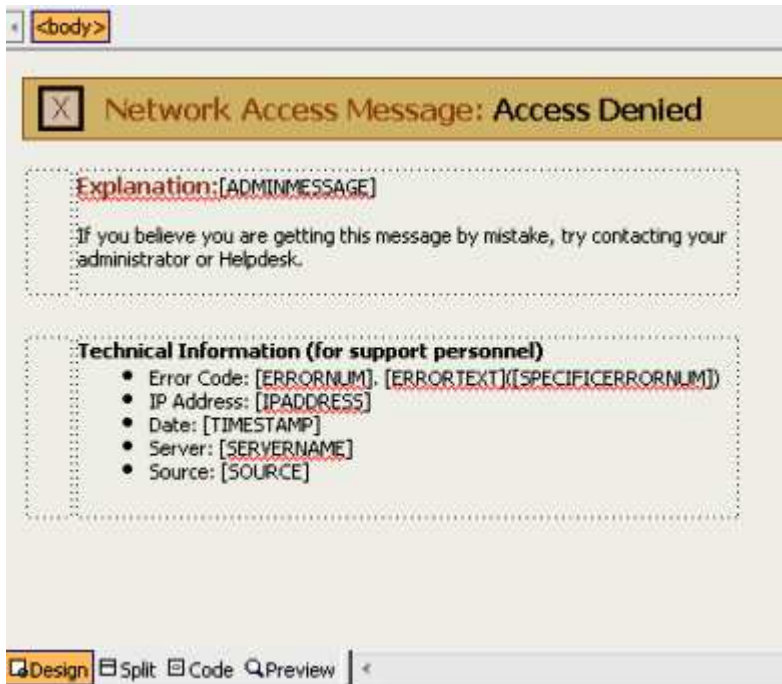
<body>

X Network Access Message: Access Denied

Explanation:[ADMINMESSAGE]

If you believe you are getting this message by mistake, try contacting your administrator or Helpdesk.

Technical Information (for support personnel)

- Error Code: [ERRORNUM]. [ERRORTEXT]([SPECIFICERRORNUM])
- IP Address: [IPADDRESS]
- Date: [TIMESTAMP]
- Server: [SERVERNAME]
- Source: [SOURCE]

Design Split Code Preview